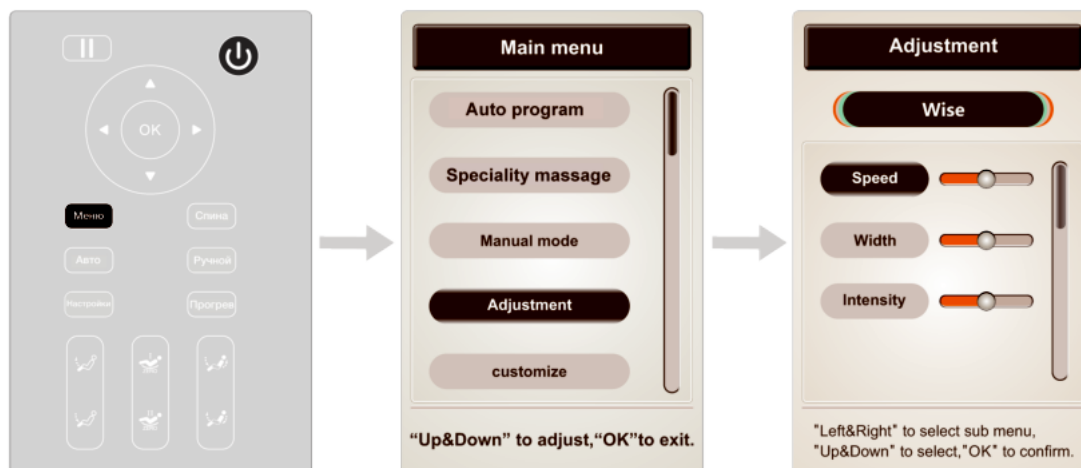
OK

Меню

Спина

Авто

Ручной

Настройка

Прогрев

Main menu

Auto program

Speciality massage

Manual mode

Adjustment

customize

"Up&Down" to adjust,"OK"to exit.

Adjustment

Wise

Speed

Width

Intensity

"Left&Right" to select sub menu, "Up&Down" to select,"OK" to confirm.